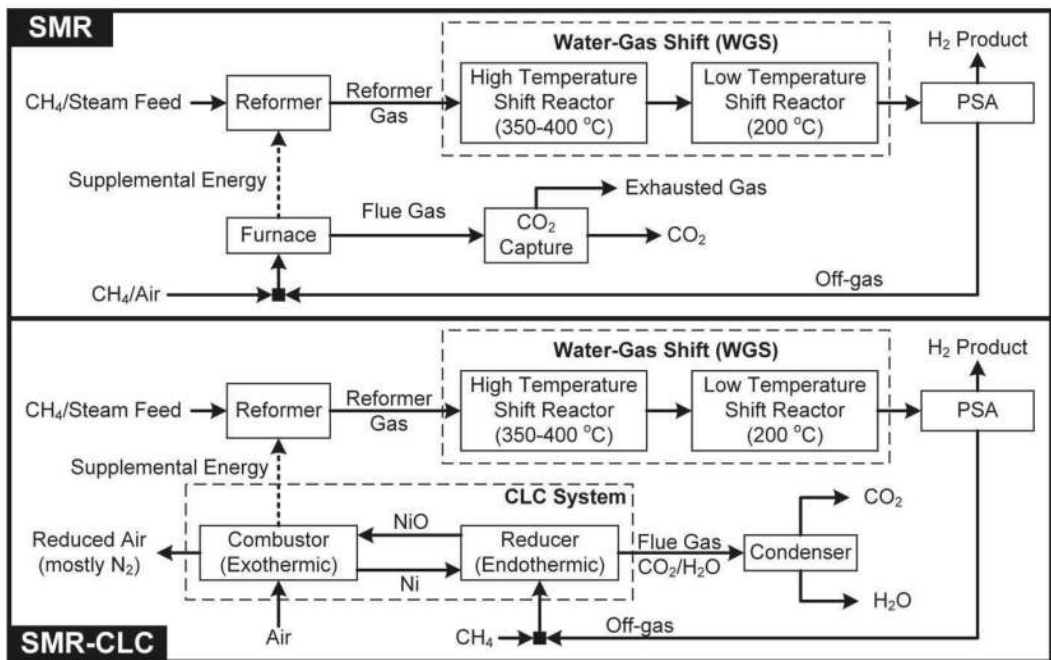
SMR

Water-Gas Shift (WGS)

$H_2$ Product

$CH_4$/Steam Feed

Reformer

Reformer Gas

High Temperature Shift Reactor (350-400 °C)

Low Temperature Shift Reactor (200 °C)

PSA

Supplemental Energy

Exhausted Gas

Flue Gas

Furnace

$CO_2$ Capture

$CO_2$

$CH_4$/Air

Off-gas

Water-Gas Shift (WGS)

$H_2$ Product

$CH_4$/Steam Feed

Reformer

Reformer Gas

High Temperature Shift Reactor (350-400 °C)

Low Temperature Shift Reactor (200 °C)

PSA

Supplemental Energy

CLC System

$CO_2$

Reduced Air (mostly $N_2$)

Combustor (Exothermic)

NiO

Ni

Reducer (Endothermic)

Flue Gas $CO_2/H_2O$

Condenser

$H_2O$

SMR-CLC

Air

$CH_4$

Off-gas